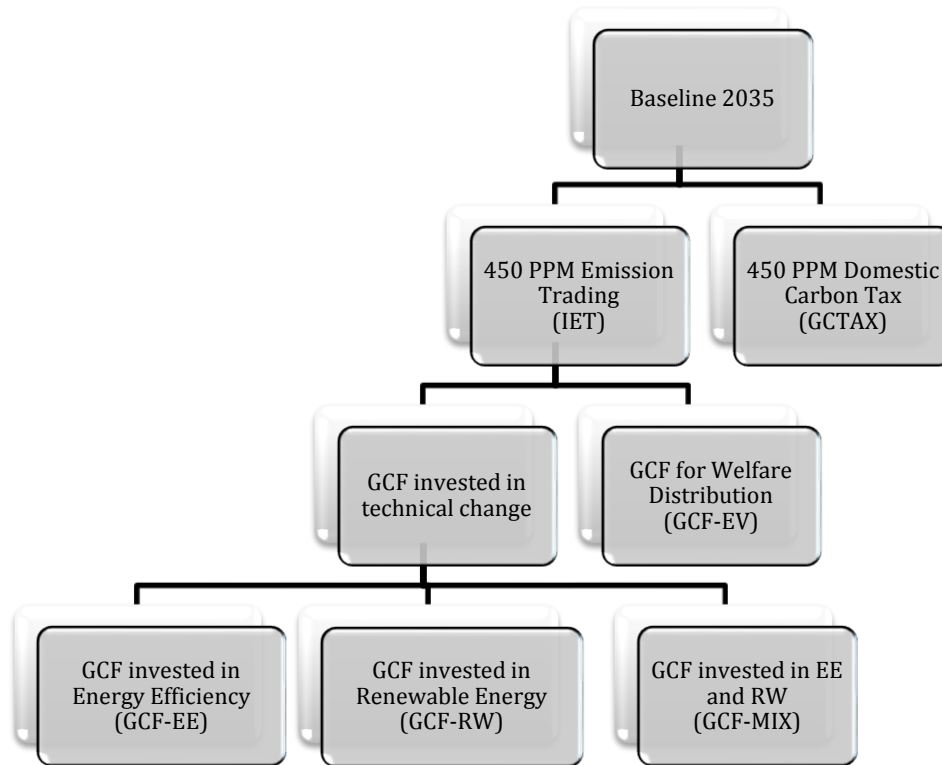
Baseline 2035

450 PPM Emission Trading (IET)

450 PPM Domestic Carbon Tax (GCTAX)

GCF invested in technical change

GCF for Welfare Distribution (GCF-EV)

GCF invested in Energy Efficiency (GCF-EE)

GCF invested in Renewable Energy (GCF-RW)

GCF invested in EE and RW (GCF-MIX)